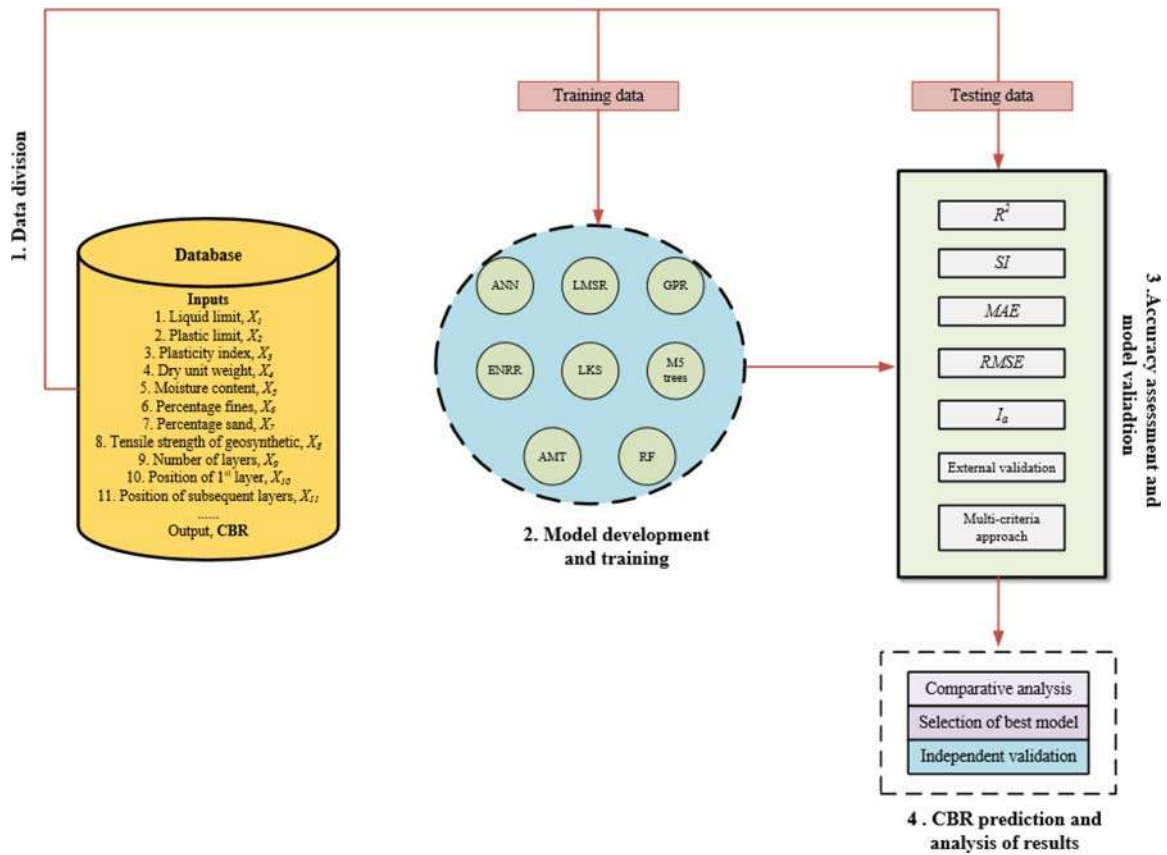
1. Data division

Training data

Testing data

Database

Inputs
1. Liquid limit, $X_1$
2. Plastic limit, $X_2$
3. Plasticity index, $X_3$
4. Dry unit weight, $X_4$
5. Moisture content, $X_5$
6. Percentage fines, $X_6$
7. Percentage sand, $X_7$
8. Tensile strength of geosynthetic, $X_8$
9. Number of layers, $X_9$
10. Position of 1$^{st}$ layer, $X_{10}$
11. Position of subsequent layers, $X_{11}$
......
Output, CBR

ANN
LMSR
GPR
ENRR
LKS
M5 trees
AMT
RF

2. Model development and training

$R^2$
$SI$
$MAE$
$RMSE$
$I_a$
External validation
Multi-criteria approach

3 .Accuracy assessment and model validation

Comparative analysis
Selection of best model
Independent validation

4 . CBR prediction and analysis of results